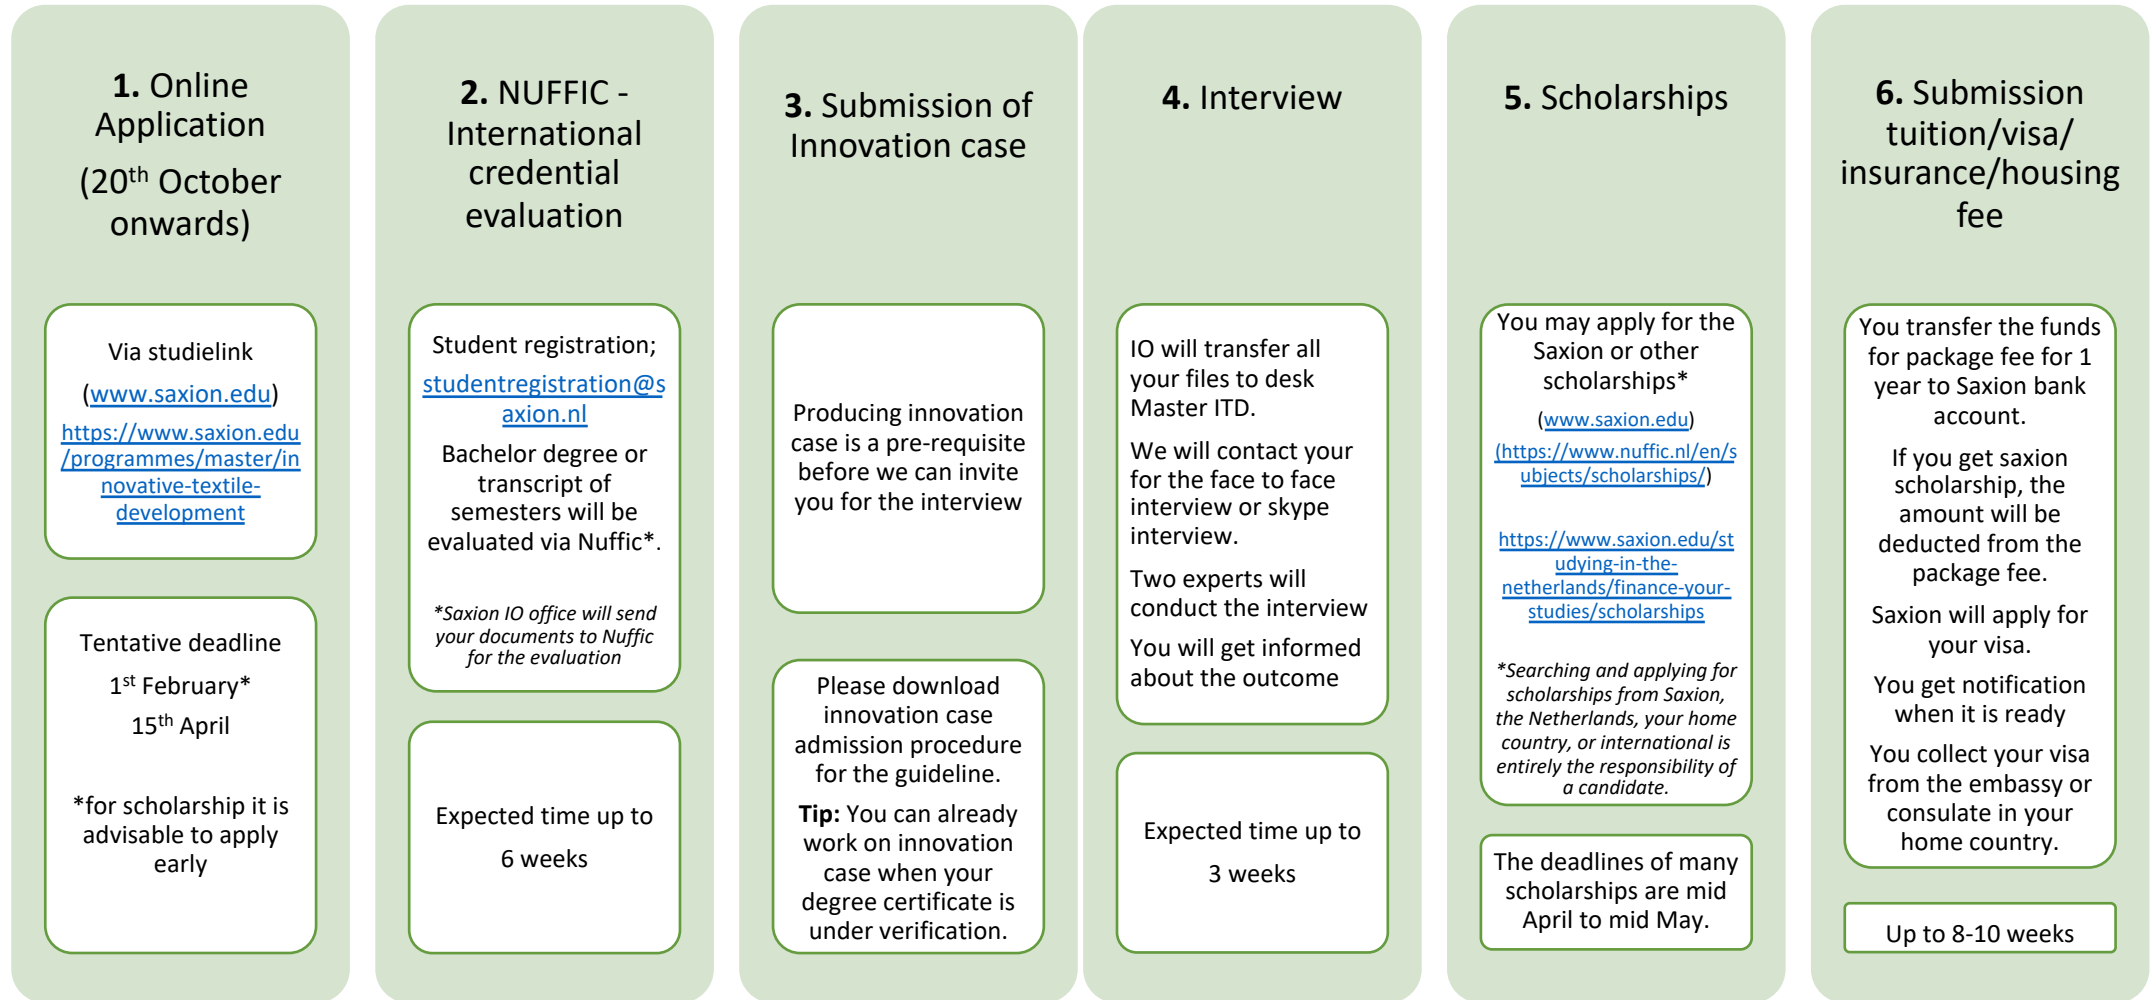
**1.** Online Application

(20$^{th}$ October onwards)

Via studielink

(www.saxion.edu)

https://www.saxion.edu/programmes/master/innovative-textile-development

Tentative deadline

1$^{st}$ February*

15$^{th}$ April

*for scholarship it is advisable to apply early

**2.** NUFFIC - International credential evaluation

Student registration;

studentregistration@saxion.nl

Bachelor degree or transcript of semesters will be evaluated via Nuffic*.

*Saxion IO office will send your documents to Nuffic for the evaluation

Expected time up to

6 weeks

**3.** Submission of Innovation case

Producing innovation case is a pre-requisite before we can invite you for the interview

Please download innovation case admission procedure for the guideline.

**Tip:** You can already work on innovation case when your degree certificate is under verification.

**4.** Interview

IO will transfer all your files to desk Master ITD.

We will contact your for the face to face interview or skype interview.

Two experts will conduct the interview

You will get informed about the outcome

Expected time up to

3 weeks

**5.** Scholarships

You may apply for the Saxion or other scholarships*

(www.saxion.edu)

(https://www.nuffic.nl/en/subjects/scholarships/)

https://www.saxion.edu/studying-in-the-netherlands/finance-your-studies/scholarships

*Searching and applying for scholarships from Saxion, the Netherlands, your home country, or international is entirely the responsibility of a candidate.

The deadlines of many scholarships are mid April to mid May.

**6.** Submission tuition/visa/ insurance/housing fee

You transfer the funds for package fee for 1 year to Saxion bank account.

If you get saxion scholarship, the amount will be deducted from the package fee.

Saxion will apply for your visa.

You get notification when it is ready

You collect your visa from the embassy or consulate in your home country.

Up to 8-10 weeks